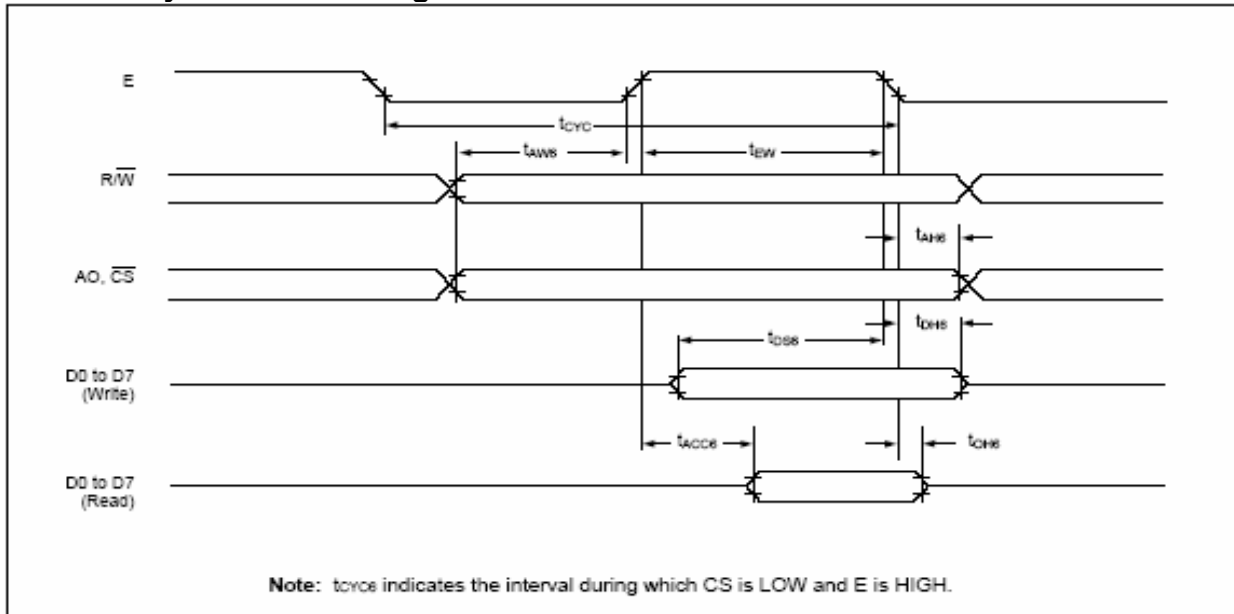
E

$t_{CYC}$

$t_{AWS}$

$t_{EW}$

$R/\overline{W}$

$t_{AH6}$

AO, $\overline{CS}$

$t_{DH6}$

$t_{DS8}$

D0 to D7 (Write)

$t_{ACC6}$

$t_{OH6}$

D0 to D7 (Read)

**Note:** $t_{CYC6}$ indicates the interval during which CS is LOW and E is HIGH.